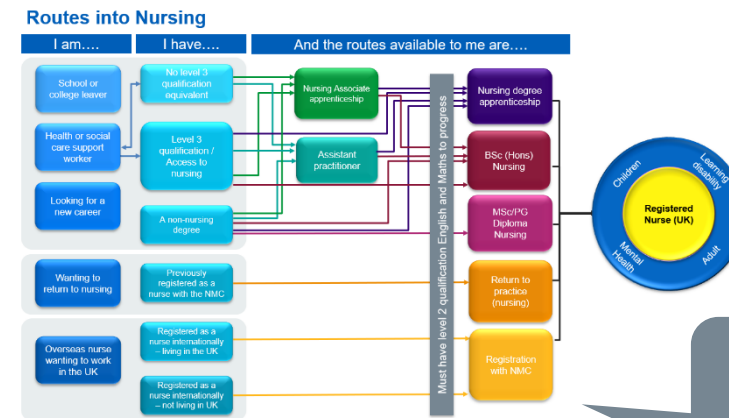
Routes into Nursing

I am….

I have….

And the routes available to me are….

School or college leaver

Health or social care support worker

Looking for a new career

No level 3 qualification equivalent

Level 3 qualification / Access to nursing

A non-nursing degree

Nursing Associate apprenticeship

Assistant practitioner

Must have level 2 qualification English and Maths to progress

Nursing degree apprenticeship

BSc (Hons) Nursing

MSc/PG Diploma Nursing

Wanting to return to nursing

Previously registered as a nurse with the NMC

Return to practice (nursing)

Overseas nurse wanting to work in the UK

Registered as a nurse internationally – living in the UK

Registered as a nurse internationally – not living in UK

Registration with NMC

Children

Learning disability

Registered Nurse (UK)

Mental Health

Adult